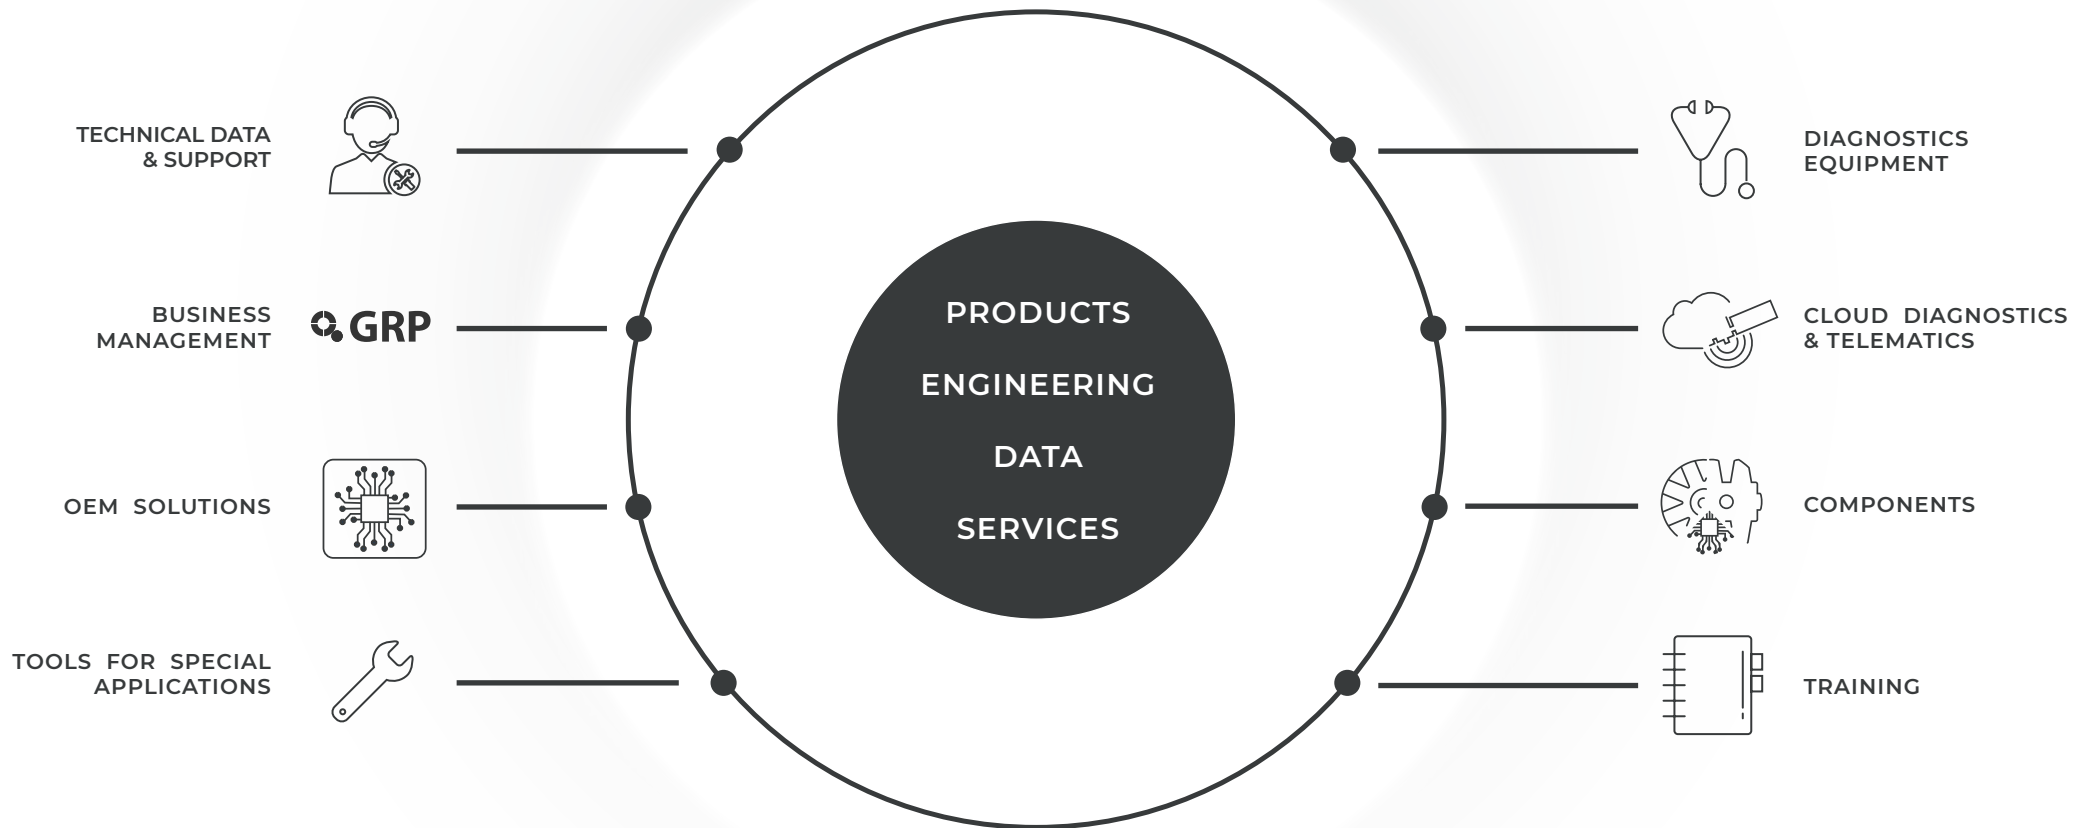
TECHNICAL DATA & SUPPORT

BUSINESS MANAGEMENT

GRP

OEM SOLUTIONS

TOOLS FOR SPECIAL APPLICATIONS

PRODUCTS

ENGINEERING

DATA

SERVICES

DIAGNOSTICS EQUIPMENT

CLOUD DIAGNOSTICS & TELEMATICS

COMPONENTS

TRAINING